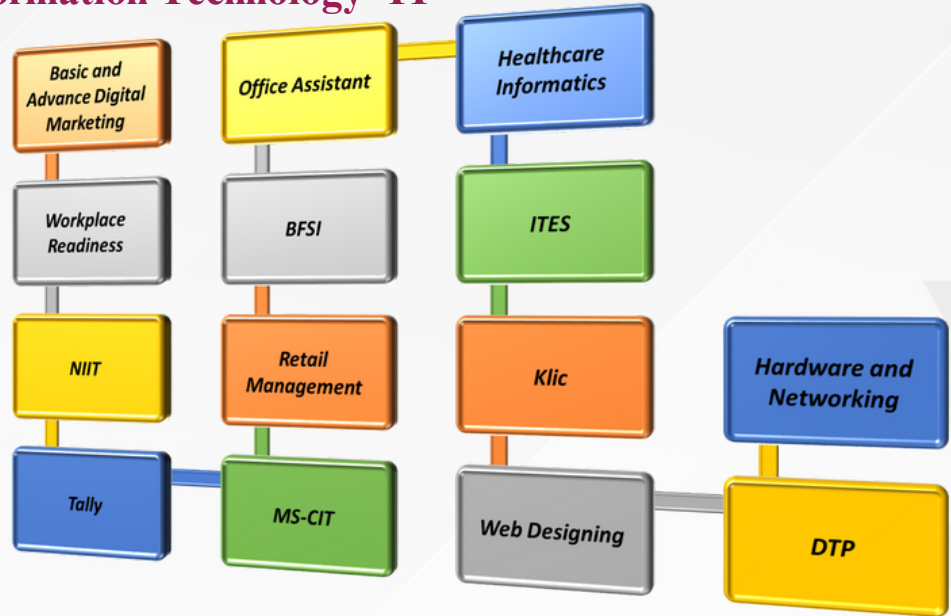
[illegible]rmation Technology - IT

Basic and Advance Digital Marketing

Workplace Readiness

NIIT

Tally

Office Assistant

BFSI

Retail Management

MS-CIT

Healthcare Informatics

ITES

Klic

Web Designing

Hardware and Networking

DTP